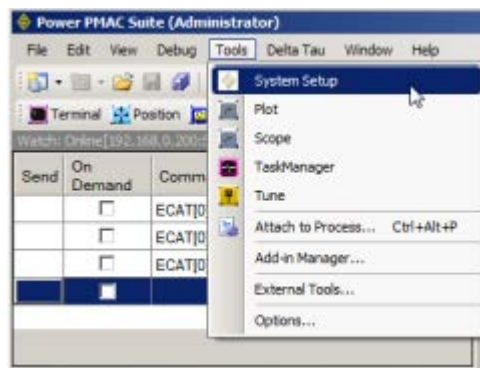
Power PMAC Suite (Administrator)

File Edit View Debug Tools Delta Tau Window Help

Terminal Position

Watch: Online[192.168.0.200

| Send | On Demand | Comm |
|---|---|---|
| | | ECAT[0 |
| | | ECAT[0 |
| | | ECAT[0 |
| | | |

System Setup
Plot
Scope
TaskManager
Tune
Attach to Process... Ctrl+Alt+P
Add-in Manager...
External Tools...
Options...